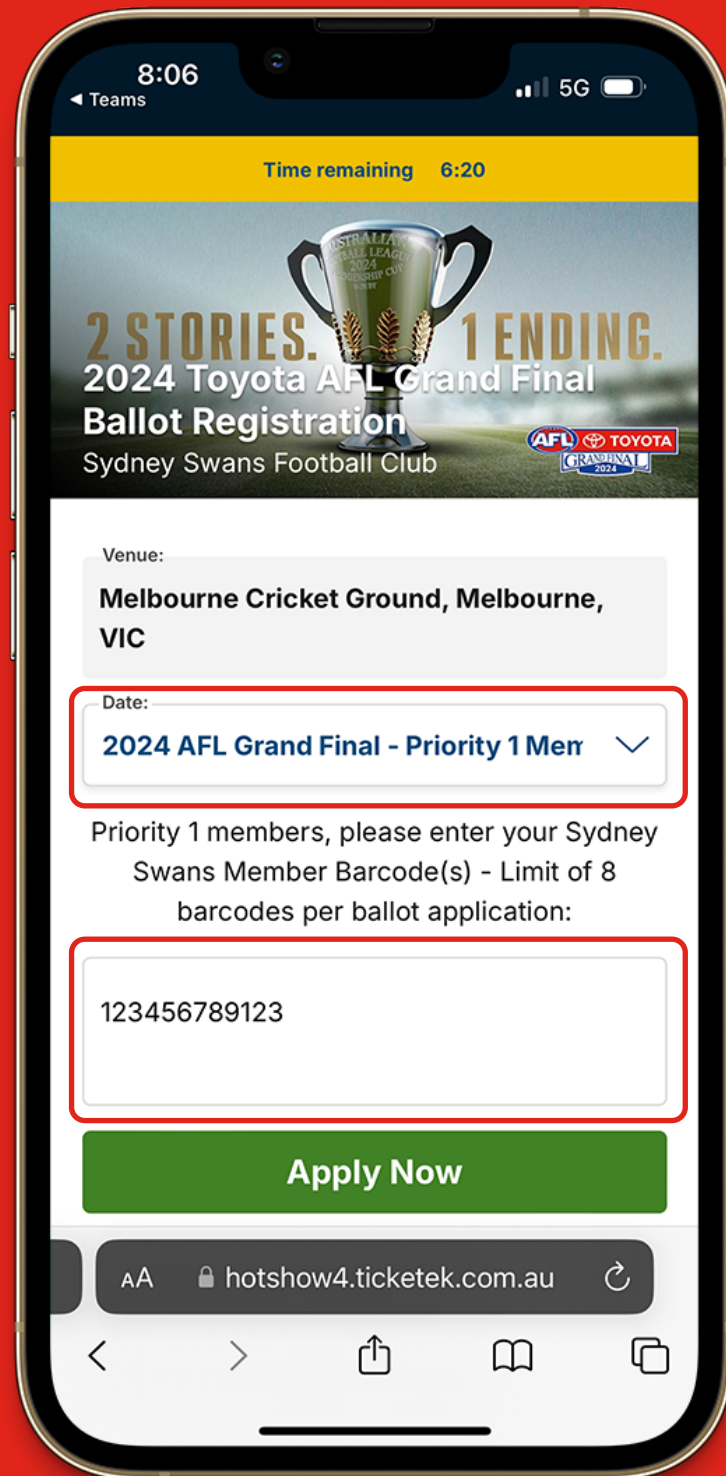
8:06
◂ Teams
5G

Time remaining 6:20

AUSTRALIAN FOOTBALL LEAGUE 2024 PREMIERSHIP CUP

2 STORIES. 1 ENDING.

2024 Toyota AFL Grand Final Ballot Registration
Sydney Swans Football Club

AFL TOYOTA GRAND FINAL 2024

Venue:
Melbourne Cricket Ground, Melbourne, VIC

Date:
2024 AFL Grand Final - Priority 1 Mem

Priority 1 members, please enter your Sydney Swans Member Barcode(s) - Limit of 8 barcodes per ballot application:

123456789123

Apply Now

AA hotshow4.ticketek.com.au